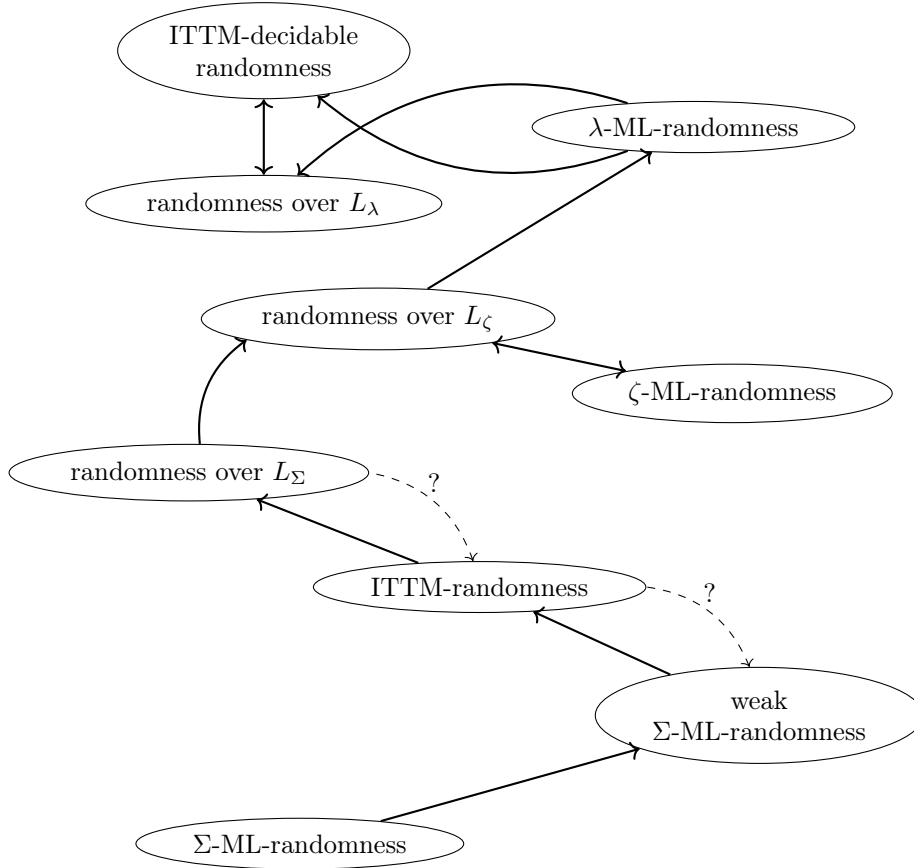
ITTM-decidable randomness

$\lambda$-ML-randomness

randomness over $L_\lambda$

randomness over $L_\zeta$

$\zeta$-ML-randomness

randomness over $L_\Sigma$

?

ITTM-randomness

?

weak $\Sigma$-ML-randomness

$\Sigma$-ML-randomness